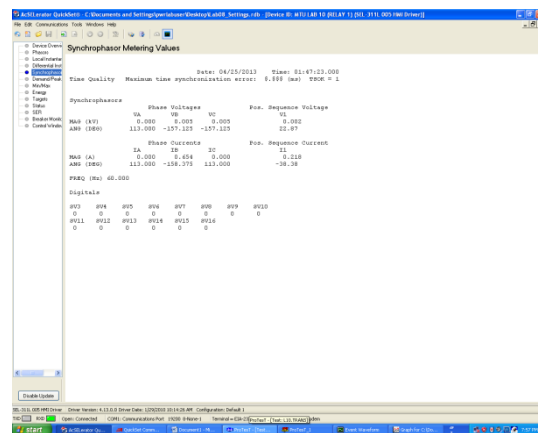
AcSELerator QuickSet® - C:\Documents and Settings\pwrlabuser\Desktop\Lab08_Settings.rdb - [Device ID: WTU LAB 10 (RELAY 1) [SEL 311L 005 HMI Driver]]

File Edit Communications Tools Windows Help

Device Overview
Phasors
Local/Instantaneous
Differential Instantaneous
Synchrophasors
Demand/Peak
Min/Max
Energy
Targets
Status
SER
Breaker Monitor
Control Window

Synchrophasor Metering Values

Date: 04/25/2013 Time: 01:47:23.000
Time Quality Maximum time synchronization error: 0.000 (ms) TSOK = 1

Synchrophasors

| | Phase Voltages | | | Pos. Sequence Voltage |
|---|---|---|---|---|
| | VA | VB | VC | V1 |
| MAG (kV) | 0.000 | 0.005 | 0.005 | 0.002 |
| ANG (DEG) | 113.000 | -157.125 | -157.125 | 22.87 |

| | Phase Currents | | | Pos. Sequence Current |
|---|---|---|---|---|
| | IA | IB | IC | I1 |
| MAG (A) | 0.000 | 0.654 | 0.000 | 0.218 |
| ANG (DEG) | 113.000 | -158.375 | 113.000 | -38.38 |

FREQ (Hz) 60.000

Digitals

| SV3 | SV4 | SV5 | SV6 | SV7 | SV8 | SV9 | SV10 |
|---|---|---|---|---|---|---|---|
| 0 | 0 | 0 | 0 | 0 | 0 | 0 | 0 |
| SV11 | SV12 | SV13 | SV14 | SV15 | SV16 | | |
| 0 | 0 | 0 | 0 | 0 | 0 | | |

Disable Update

SEL 311L 005 HMI Driver Driver Version: 4.13.0.0 Driver Date: 1/29/2010 10:14:26 AM Configuration: Default 1

TXD RXD Open: Connected COM1: Communications Port 19200 8-None-1 Terminal = COM-1 ProTechnT Test: 1.01 TFARD admin

start AcSELerator Qu... QuickSet Comm... Document1 - Mi... ProTechT - [Test... ProTechT_2 Event Waveform Graph for C:\Do... 7:57 PM